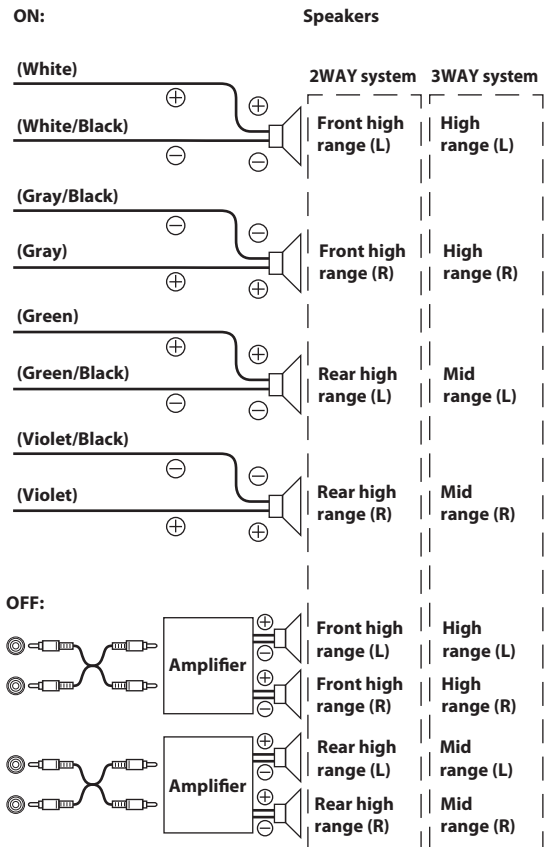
ON:

Speakers

2WAY system

3WAY system

(White)

$\oplus$

$\oplus$

(White/Black)

$\ominus$

$\ominus$

Front high range (L)

High range (L)

(Gray/Black)

$\ominus$

$\ominus$

(Gray)

$\oplus$

$\oplus$

Front high range (R)

High range (R)

(Green)

$\oplus$

$\oplus$

(Green/Black)

$\ominus$

$\ominus$

Rear high range (L)

Mid range (L)

(Violet/Black)

$\ominus$

$\ominus$

(Violet)

$\oplus$

$\oplus$

Rear high range (R)

Mid range (R)

OFF:

Amplifier

$\oplus$
$\ominus$

Front high range (L)

High range (L)

$\oplus$
$\ominus$

Front high range (R)

High range (R)

Amplifier

$\oplus$
$\ominus$

Rear high range (L)

Mid range (L)

$\oplus$
$\ominus$

Rear high range (R)

Mid range (R)